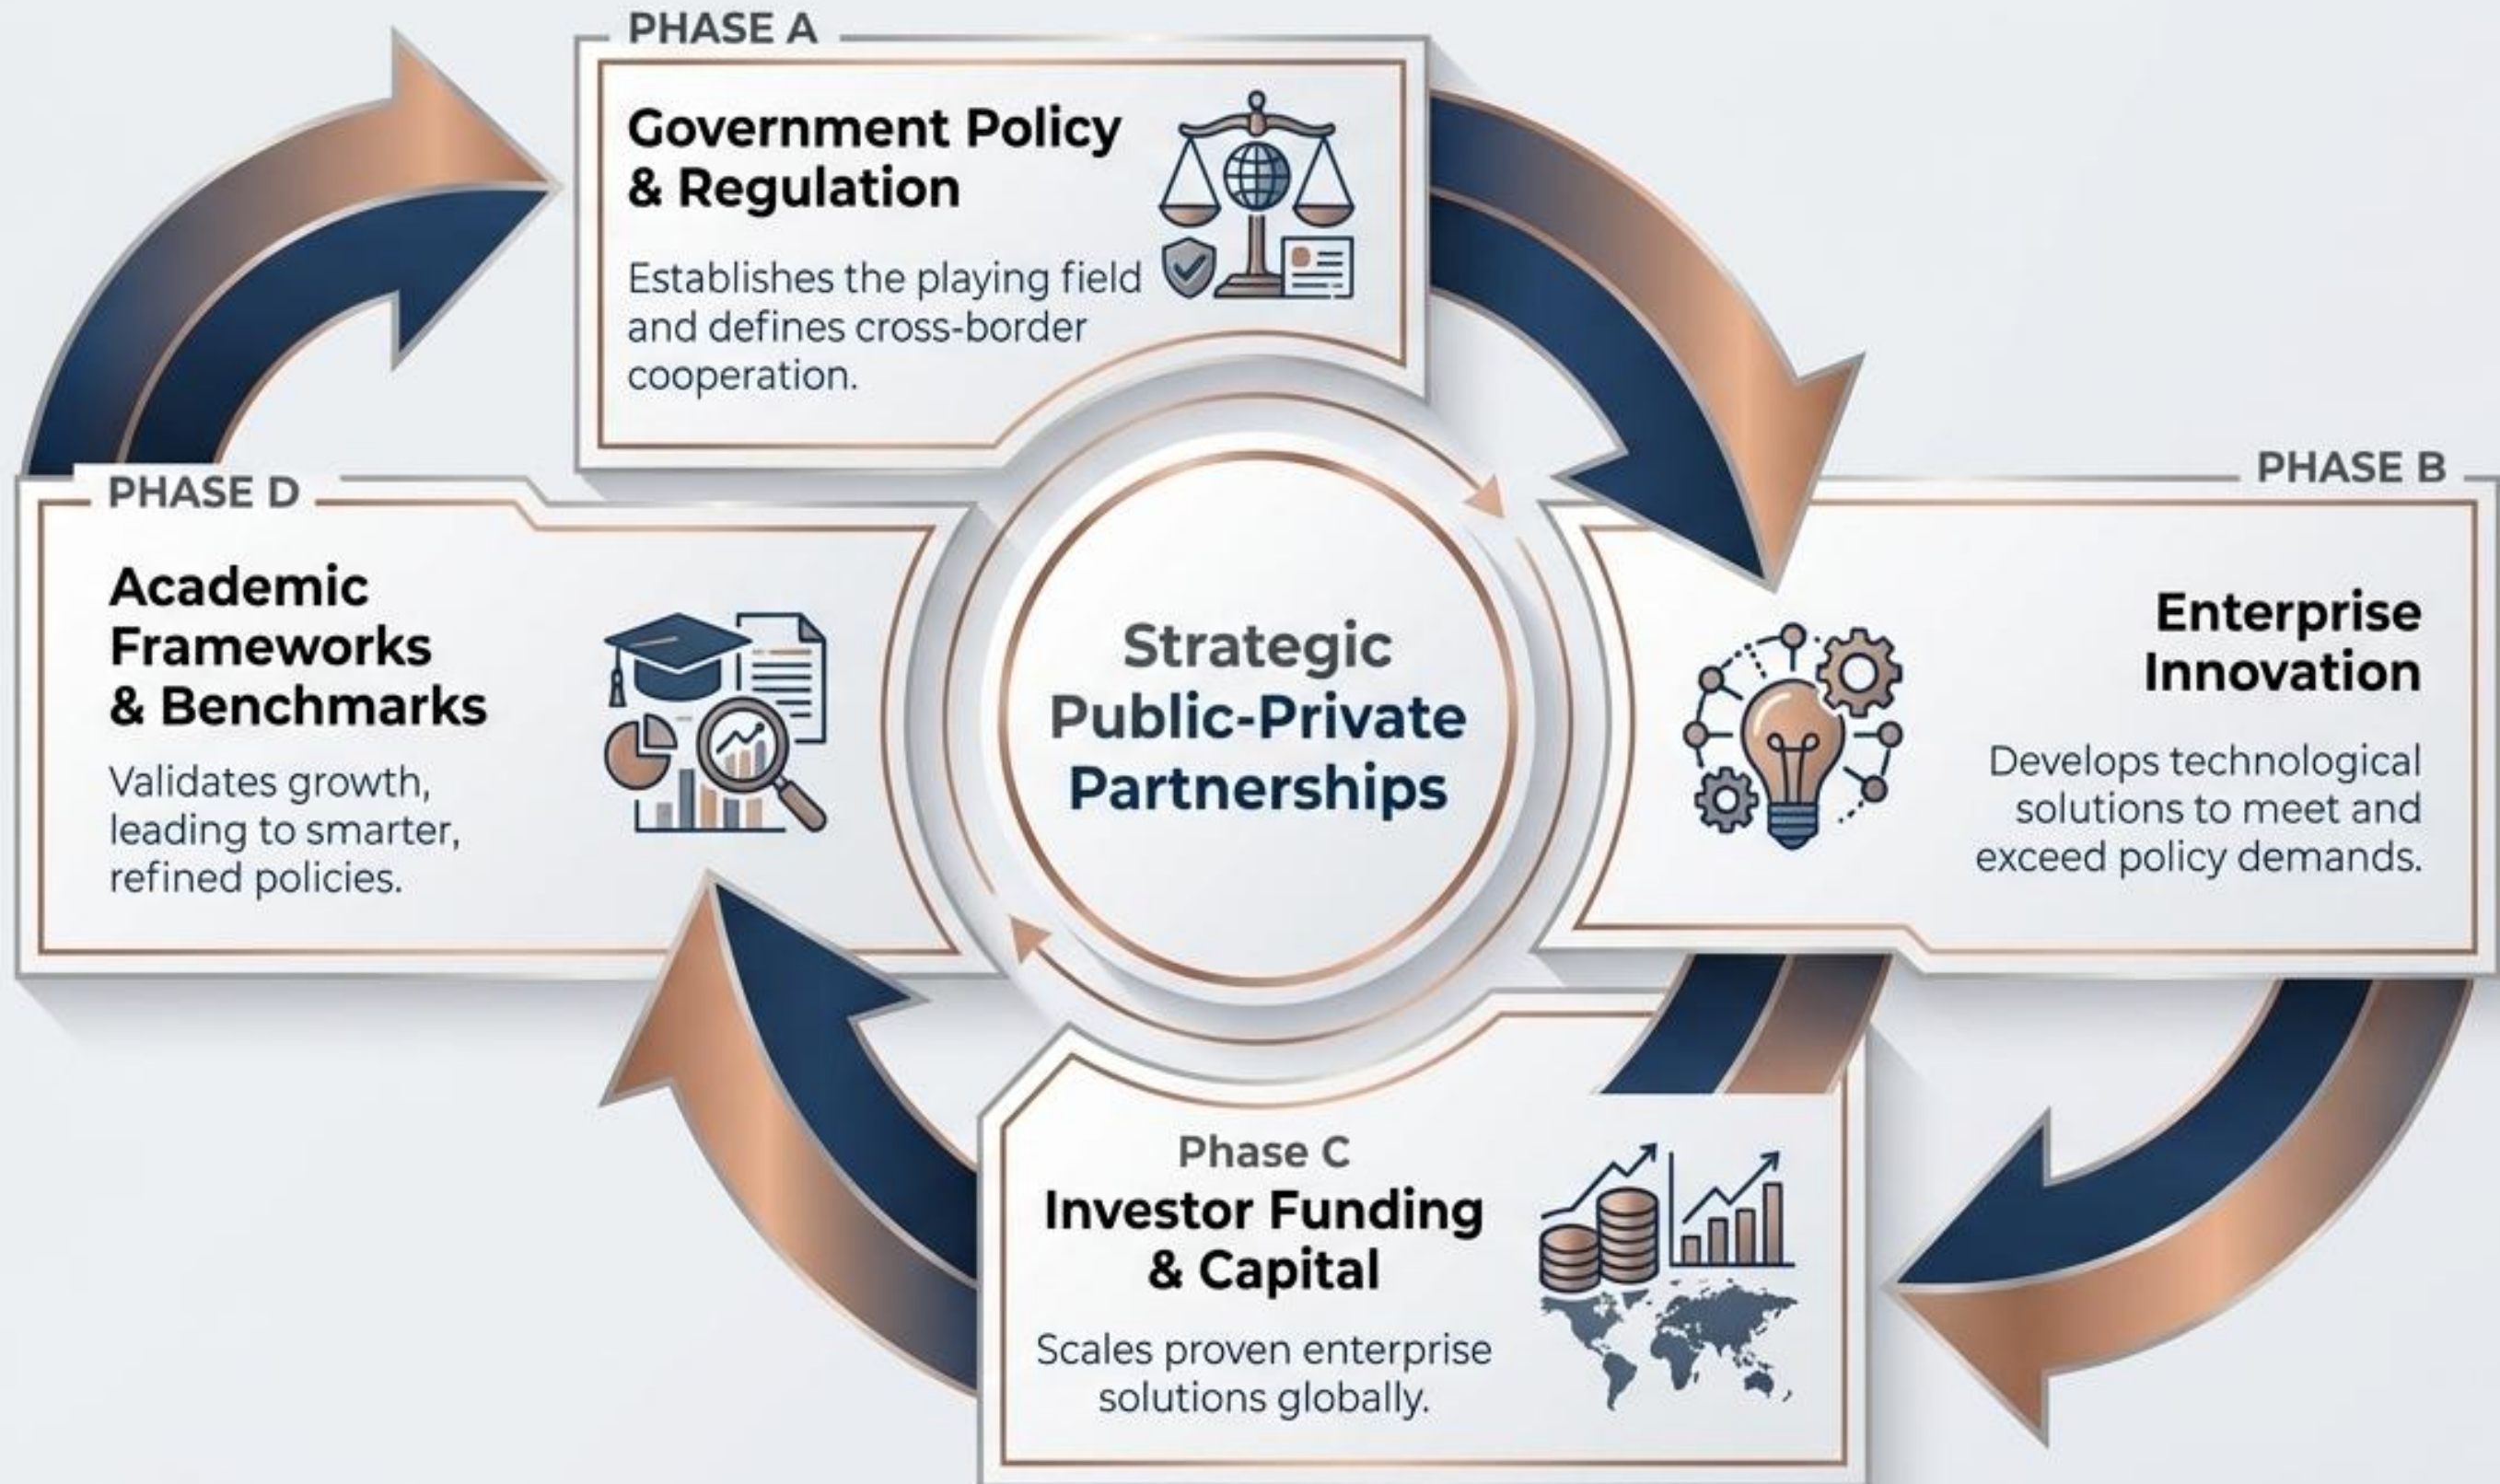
PHASE A

Government Policy & Regulation

Establishes the playing field and defines cross-border cooperation.

PHASE D

Academic Frameworks & Benchmarks

Validates growth, leading to smarter, refined policies.

Strategic Public-Private Partnerships

PHASE B

Enterprise Innovation

Develops technological solutions to meet and exceed policy demands.

Phase C

Investor Funding & Capital

Scales proven enterprise solutions globally.